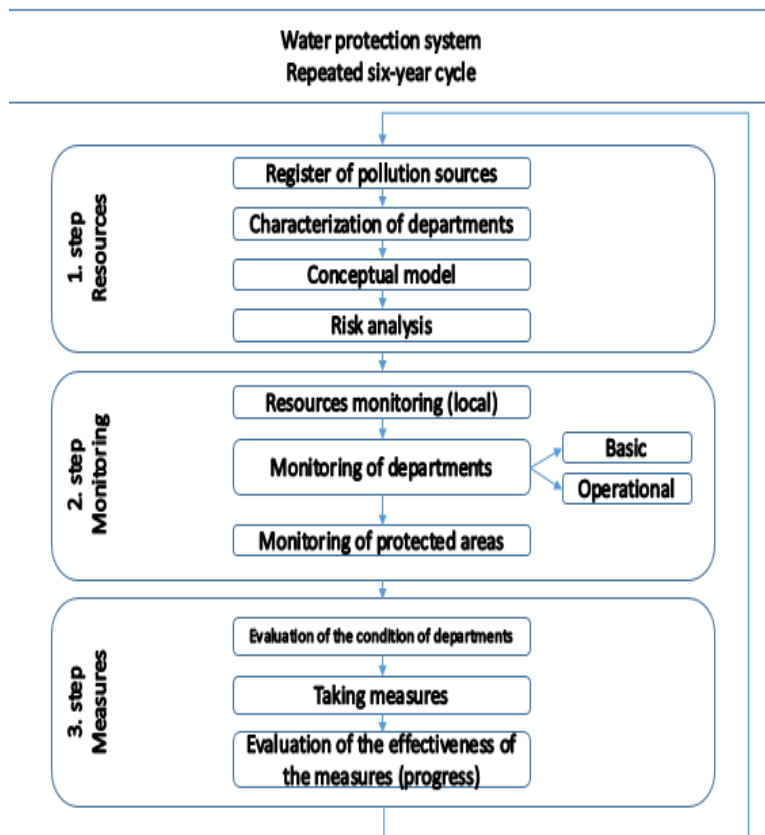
Water protection system
Repeated six-year cycle

1. step
Resources

Register of pollution sources

Characterization of departments

Conceptual model

Risk analysis

2. step
Monitoring

Resources monitoring (local)

Monitoring of departments

Basic

Operational

Monitoring of protected areas

3. step
Measures

Evaluation of the condition of departments

Taking measures

Evaluation of the effectiveness of the measures (progress)